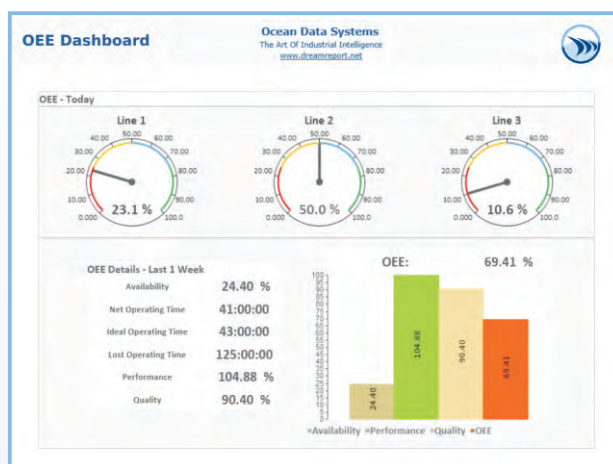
OEE Dashboard

Ocean Data Systems
The Art Of Industrial Intelligence
www.dreamreport.net

OEE - Today

Line 1
0.000 10.00 20.00 30.00 40.00 50.00 60.00 70.00 80.00 90.00 100.0
23.1 %

Line 2
0.000 10.00 20.00 30.00 40.00 50.00 60.00 70.00 80.00 90.00 100.0
50.0 %

Line 3
0.000 10.00 20.00 30.00 40.00 50.00 60.00 70.00 80.00 90.00 100.0
10.6 %

OEE Details - Last 1 Week

| | |
|---|---|
| Availability | 24.40 % |
| Net Operating Time | 41:00:00 |
| Ideal Operating Time | 43:00:00 |
| Lost Operating Time | 125:00:00 |
| Performance | 104.88 % |
| Quality | 90.40 % |

OEE: 69.41 %

100 95 90 85 80 75 70 65 60 55 50 45 40 35 30 25 20 15 10 5 0

24.40
104.88
90.40
69.41

Availability Performance Quality OEE